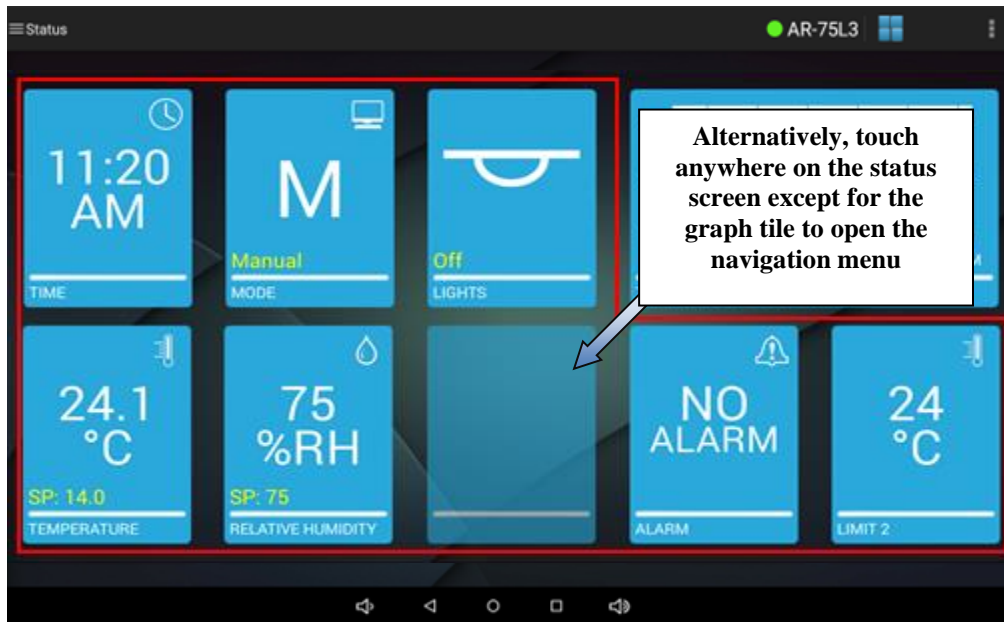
≡Status

AR-75L3

11:20 AM

TIME

M

Manual

MODE

Off

LIGHTS

Alternatively, touch anywhere on the status screen except for the graph tile to open the navigation menu

24.1 °C

SP: 14.0

TEMPERATURE

75 %RH

SP: 75

RELATIVE HUMIDITY

NO ALARM

ALARM

24 °C

LIMIT 2